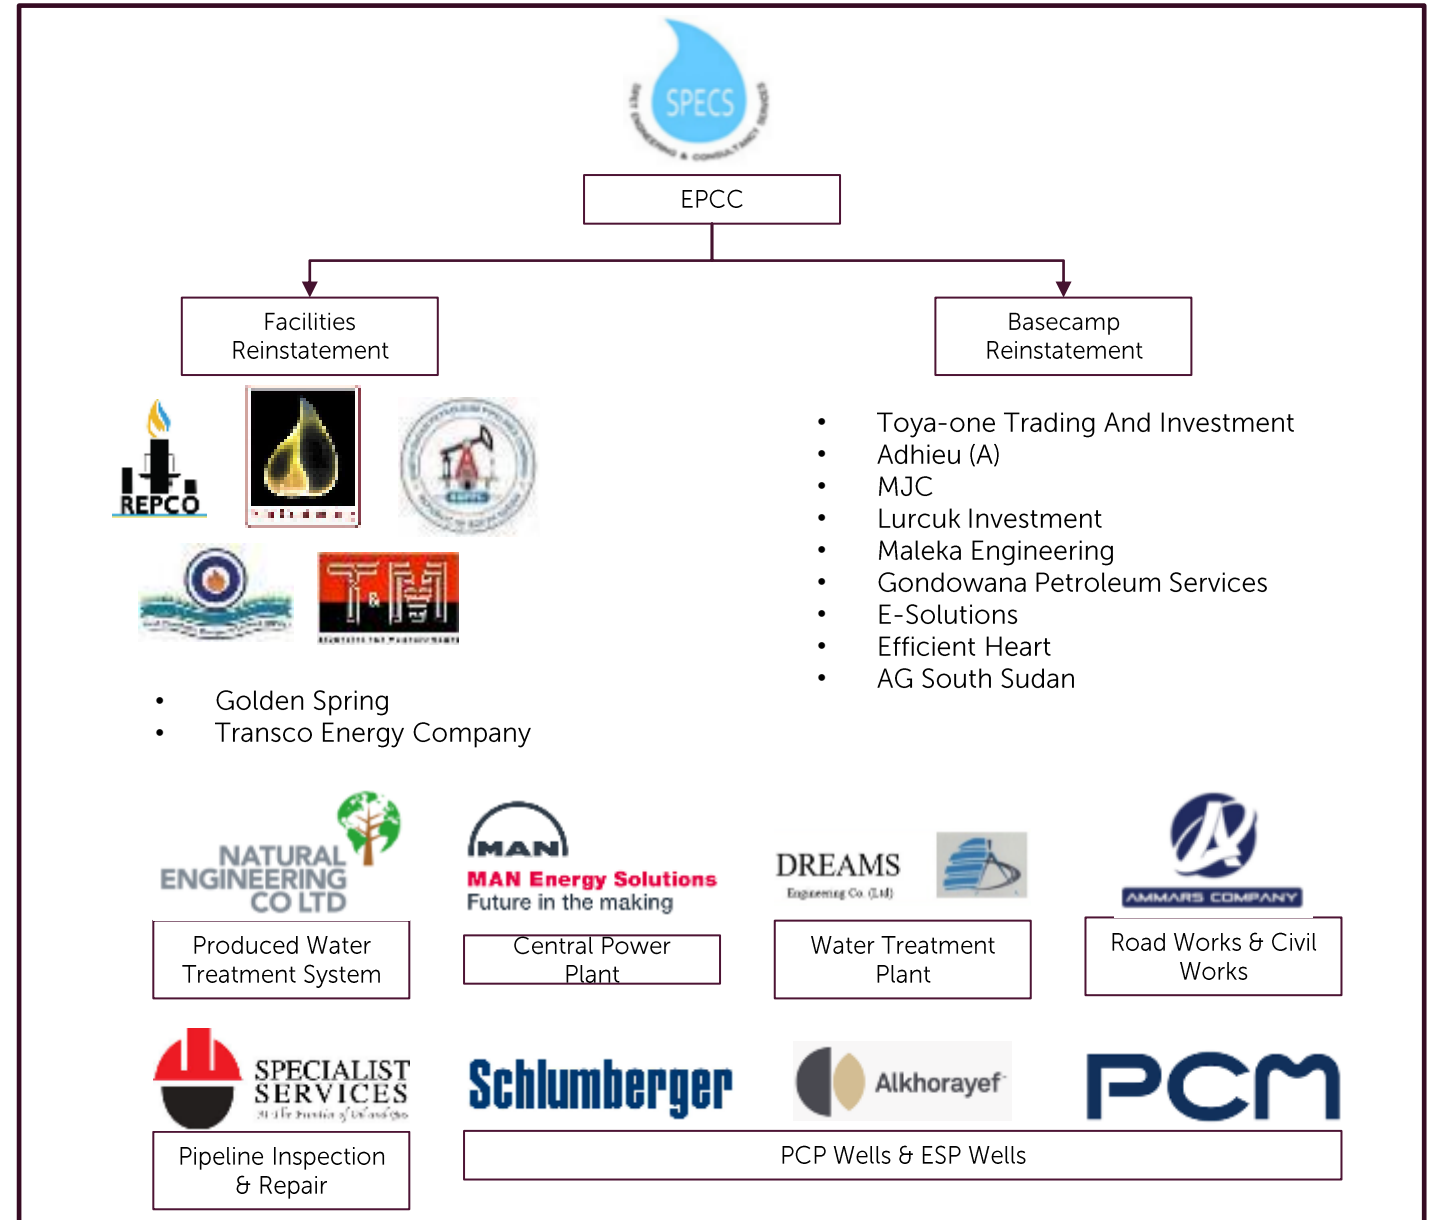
SPECS

EPCC

Facilities Reinstatement

Basecamp Reinstatement

REPCO

T&M

- Golden Spring
- Transco Energy Company

- Toya-one Trading And Investment
- Adhieu (A)
- MJC
- Lurcuk Investment
- Maleka Engineering
- Gondowana Petroleum Services
- E-Solutions
- Efficient Heart
- AG South Sudan

NATURAL ENGINEERING CO LTD

Produced Water Treatment System

MAN

MAN Energy Solutions
Future in the making

Central Power Plant

DREAMS
Engineering Co. (Ltd)

Water Treatment Plant

AMMARS COMPANY

Road Works & Civil Works

SPECIALIST SERVICES

Pipeline Inspection & Repair

Schlumberger

Alkhorayef

PCM

PCP Wells & ESP Wells